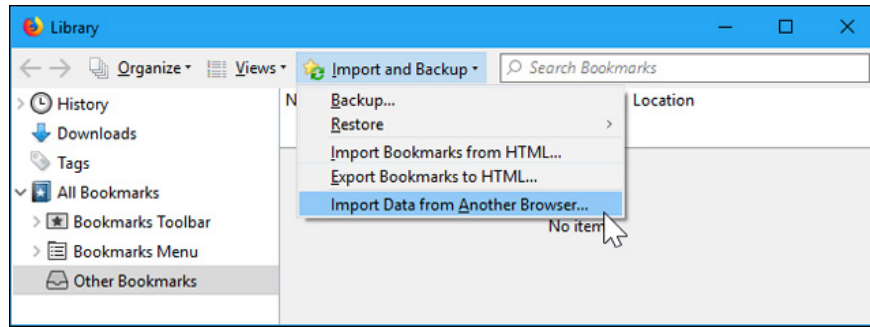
Library

Organize ▾ Views ▾ Import and Backup ▾ Search Bookmarks

History
Downloads
Tags
All Bookmarks
Bookmarks Toolbar
Bookmarks Menu
Other Bookmarks

N

Backup...
Restore
Import Bookmarks from HTML...
Export Bookmarks to HTML...
Import Data from Another Browser...

Location

No item